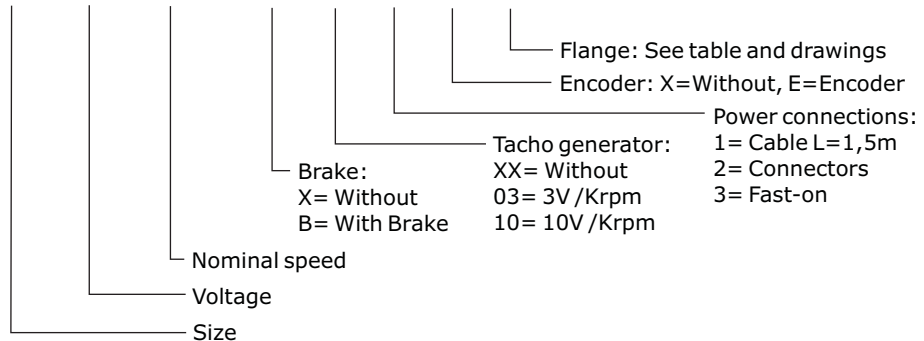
Flange: See table and drawings

Encoder: X=Without, E=Encoder

Power connections:
1= Cable L=1,5m
2= Connectors
3= Fast-on

Tacho generator:
XX= Without
03= 3V /Krpm
10= 10V /Krpm

Brake:
X= Without
B= With Brake

Nominal speed

Voltage

Size